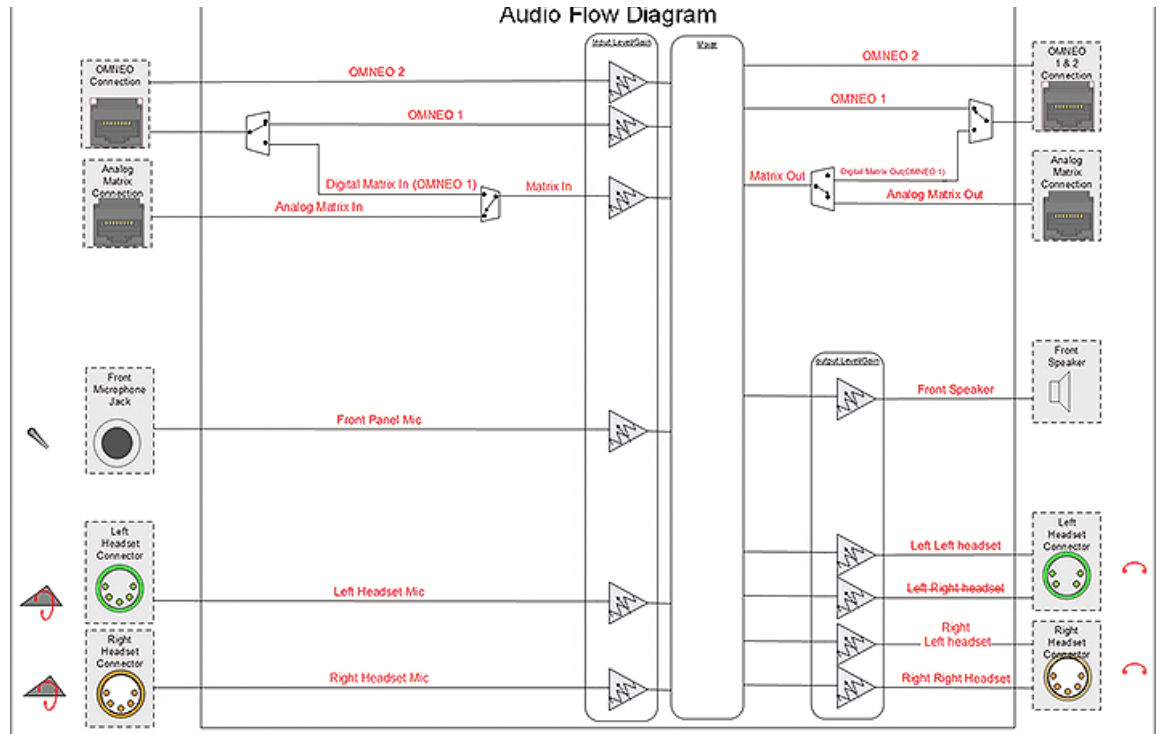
Audio Flow Diagram

OMNEO Connection

Analog Matrix Connection

Front Microphone Jack

Left Headset Connector

Right Headset Connector

OMNEO 2

OMNEO 1

Digital Matrix In (OMNEO 1)

Analog Matrix In

Matrix In

Front Panel Mic

Left Headset Mic

Right Headset Mic

Input Level/Gain

Mixer

Output Level/Gain

OMNEO 2

OMNEO 1

Matrix Out

Digital Matrix Out(OMNEO 1)

Analog Matrix Out

Front Speaker

Left Left headset

Left Right headset

Right Left headset

Right Right Headset

OMNEO 1 & 2 Connection

Analog Matrix Connection

Front Speaker

Left Headset Connector

Right Headset Connector